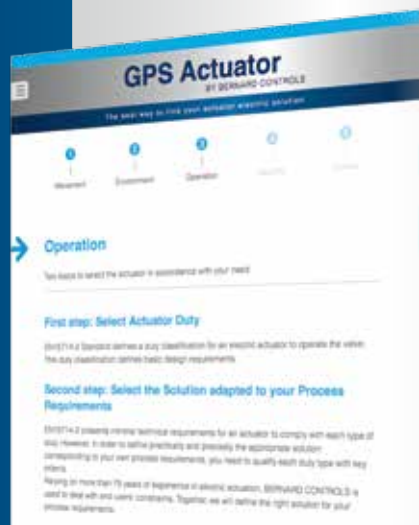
GPS Actuator

BY BERNARD CONTROLS

The best way to find your actuator electric solution

1 Movement

2 Environment

3 Operation

4 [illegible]

5 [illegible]

Operation

Two steps to select the actuator in accordance with your need

First step: Select Actuator Duty

EN15714-2 Standard defines a duty classification for an electric actuator to operate the valve. This duty classification defines basic design requirements.

Second step: Select the Solution adapted to your Process Requirements

EN15714-2 presents minimal technical requirements for an actuator to comply with each type of duty. However, in order to define precisely and precisely the appropriate solution corresponding to your own process requirements, you need to qualify each duty type with key criteria.

Relying on more than 75 years of experience in electric actuation, BERNARD CONTROLS is used to deal with end users' constraints. Together, we will define the right solution for your process requirements.